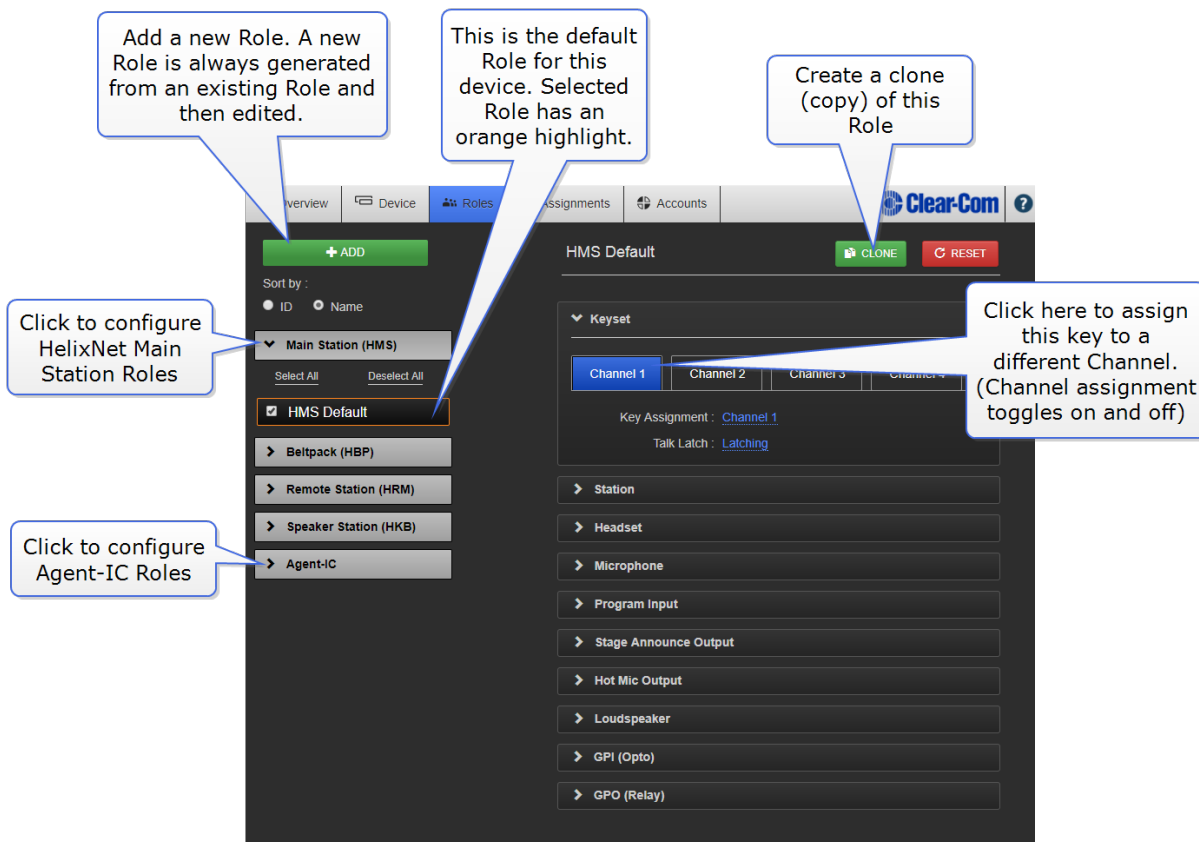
Add a new Role. A new Role is always generated from an existing Role and then edited.

This is the default Role for this device. Selected Role has an orange highlight.

Create a clone (copy) of this Role

verview | Device | Roles | Assignments | Accounts

Clear-Com

?

+ ADD

Sort by :

ID Name

Click to configure HelixNet Main Station Roles

Main Station (HMS)

Select All Deselect All

HMS Default

Beltpack (HBP)

Remote Station (HRM)

Speaker Station (HKB)

Click to configure Agent-IC Roles

Agent-IC

HMS Default

CLONE

RESET

Keyset

Click here to assign this key to a different Channel. (Channel assignment toggles on and off)

Channel 1 | Channel 2 | Channel 3 | Channel 4

Key Assignment : Channel 1

Talk Latch : Latching

Station

Headset

Microphone

Program Input

Stage Announce Output

Hot Mic Output

Loudspeaker

GPI (Opto)

GPO (Relay)